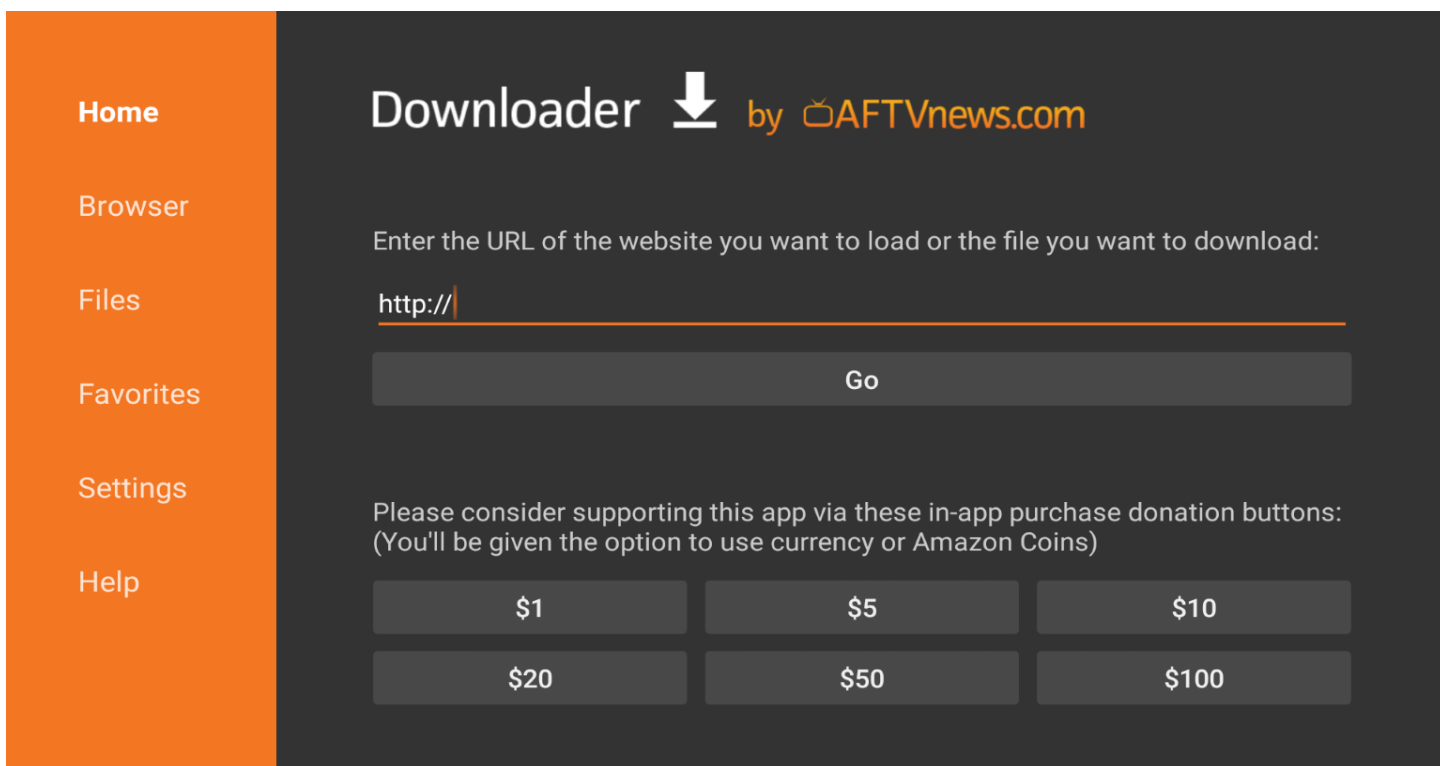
Home

Browser

Files

Favorites

Settings

Help

Downloader by AFTVnews.com

Enter the URL of the website you want to load or the file you want to download:

http://

Go

Please consider supporting this app via these in-app purchase donation buttons: (You'll be given the option to use currency or Amazon Coins)

$1 $5 $10

$20 $50 $100